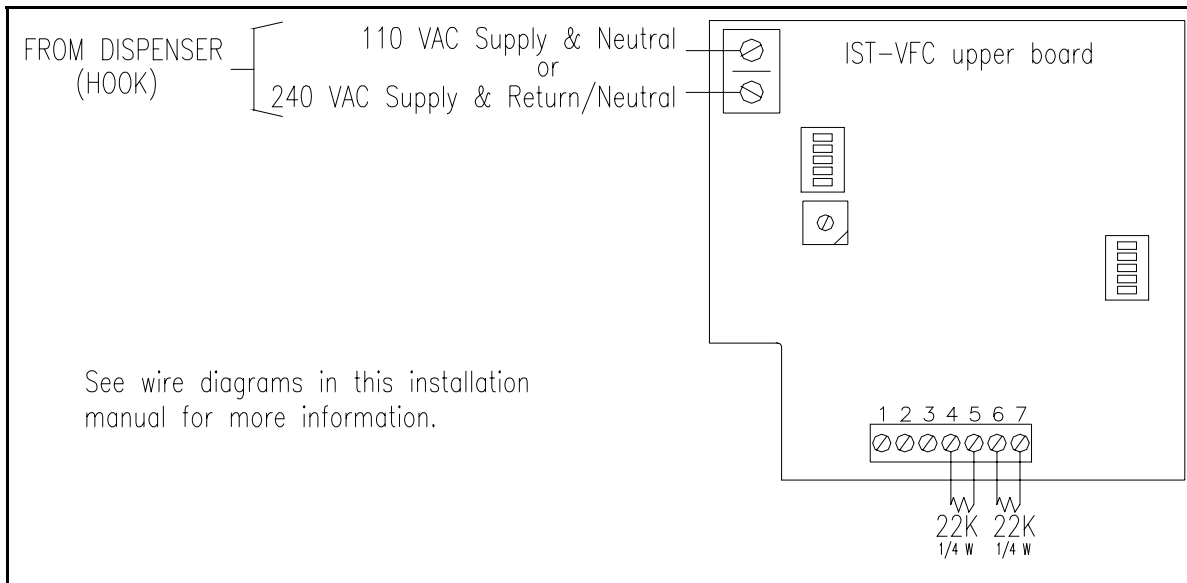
FROM DISPENSER (HOOK)

110 VAC Supply & Neutral
or
240 VAC Supply & Return/Neutral

IST-VFC upper board

See wire diagrams in this installation manual for more information.

1 2 3 4 5 6 7

22K
1/4 W

22K
1/4 W